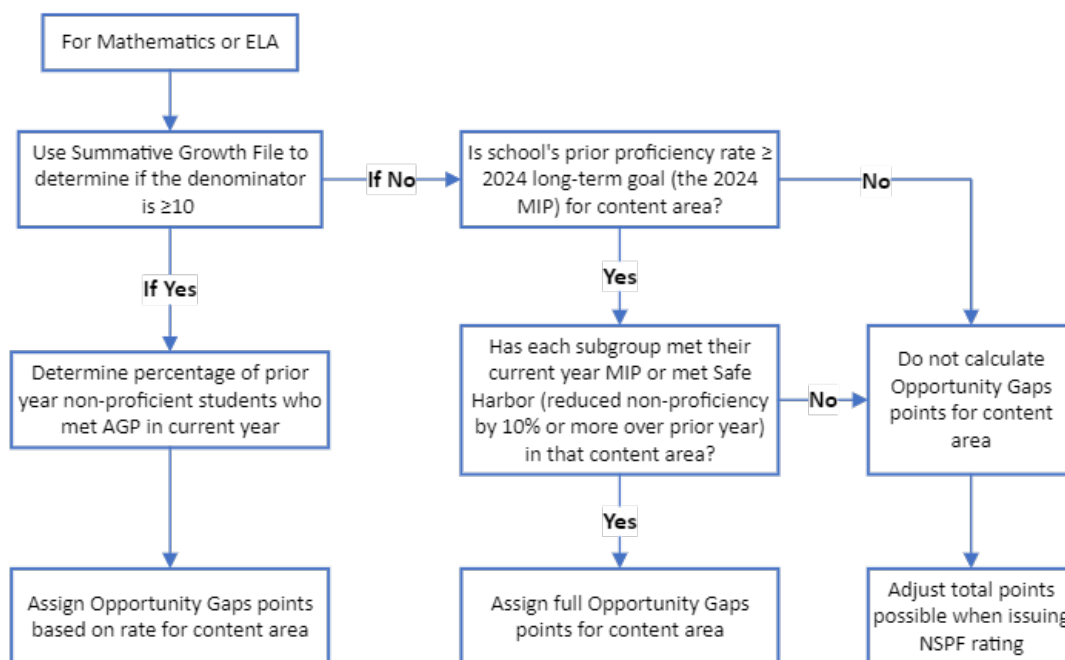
For Mathematics or ELA

Use Summative Growth File to determine if the denominator is ≥10

If No

Is school's prior proficiency rate ≥ 2024 long-term goal (the 2024 MIP) for content area?

No

If Yes

Yes

Determine percentage of prior year non-proficient students who met AGP in current year

Has each subgroup met their current year MIP or met Safe Harbor (reduced non-proficiency by 10% or more over prior year) in that content area?

No

Do not calculate Opportunity Gaps points for content area

Yes

Assign Opportunity Gaps points based on rate for content area

Assign full Opportunity Gaps points for content area

Adjust total points possible when issuing NSPF rating